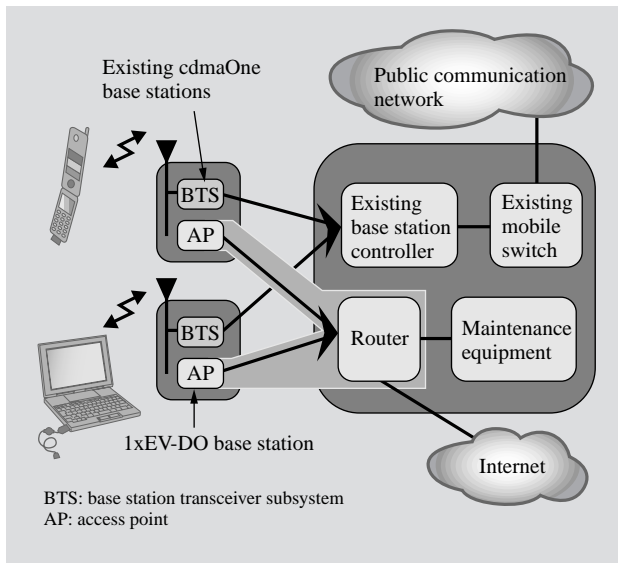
Existing cdmaOne base stations

Public communication network

BTS

AP

Existing base station controller

Existing mobile switch

BTS

AP

Router

Maintenance equipment

1xEV-DO base station

Internet

BTS: base station transceiver subsystem
AP: access point